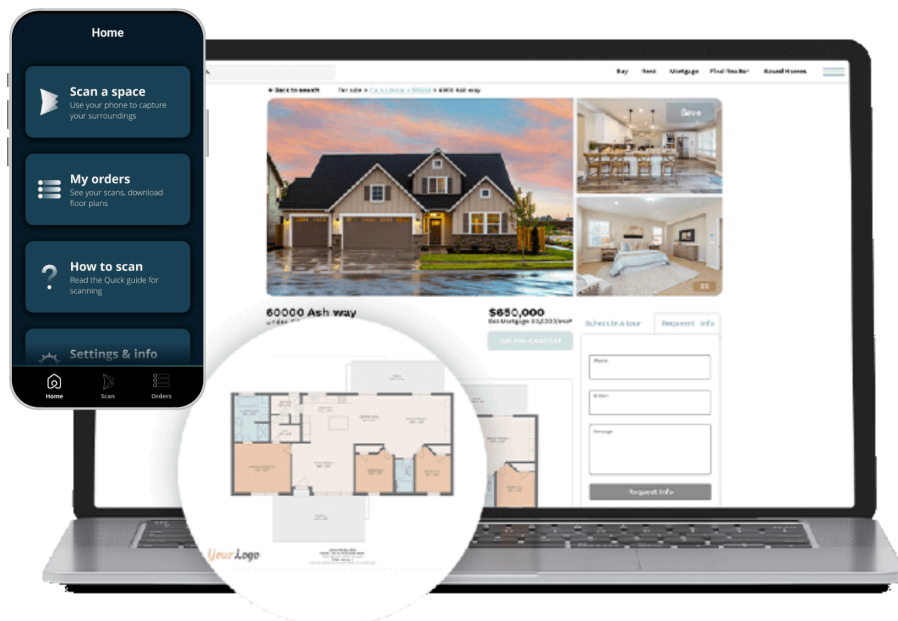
Home

Scan a space
Use your phone to capture your surroundings

My orders
See your scans, download floor plans

How to scan
Read the Quick guide for scanning

Settings & info

Home Scan Orders

Buy Rent Mortgage Find Realtor Sound Homes

Back to search For sale > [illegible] > 6000 Ash way

Save

60000 Ash way

$650,000
Est Mortgage $3,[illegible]/mo

Schedule A tour Request Info

Phone

E-Mail

Message

Request Info

Your Logo